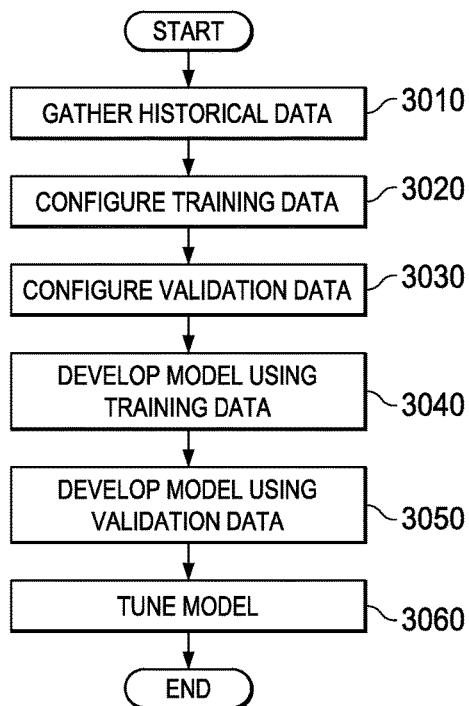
START

GATHER HISTORICAL DATA
3010

CONFIGURE TRAINING DATA
3020

CONFIGURE VALIDATION DATA
3030

DEVELOP MODEL USING TRAINING DATA
3040

DEVELOP MODEL USING VALIDATION DATA
3050

TUNE MODEL
3060

END